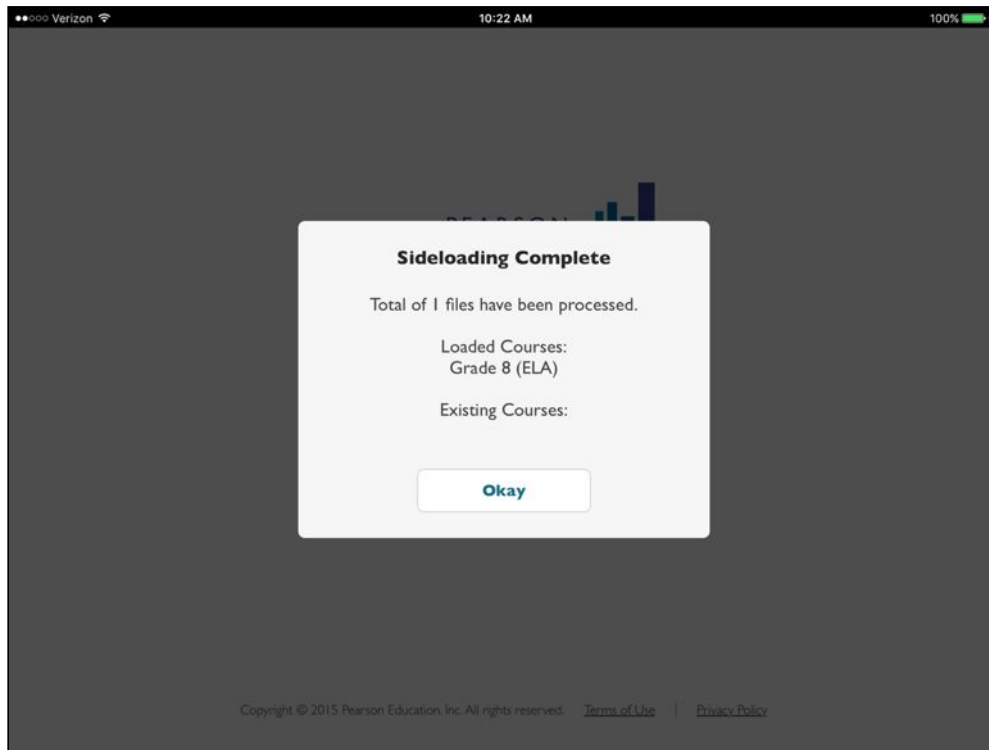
●●○○○ Verizon 10:22 AM 100%

PEARSON

Sideloading Complete

Total of 1 files have been processed.

Loaded Courses:
Grade 8 (ELA)

Existing Courses:

Okay

Copyright © 2015 Pearson Education, Inc. All rights reserved. Terms of Use | Privacy Policy